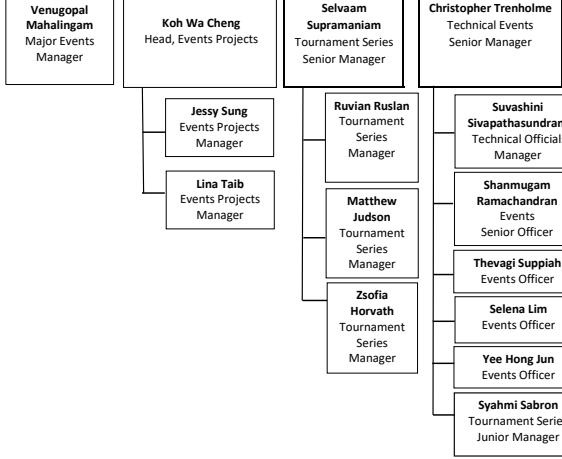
Venugopal Mahalingam
Major Events Manager

Koh Wa Cheng
Head, Events Projects

Jessy Sung
Events Projects Manager

Lina Taib
Events Projects Manager

Selvaam Supramaniam
Tournament Series Senior Manager

Ruvian Ruslan
Tournament Series Manager

Matthew Judson
Tournament Series Manager

Zsofia Horvath
Tournament Series Manager

Christopher Trenholme
Technical Events Senior Manager

Suvashini Sivapathasundram
Technical Officials Manager

Shanmugam Ramachandran
Events Senior Officer

Thevagi Suppiah
Events Officer

Selena Lim
Events Officer

Yee Hong Jun
Events Officer

Syahmi Sabron
Tournament Serie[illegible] Junior Manager